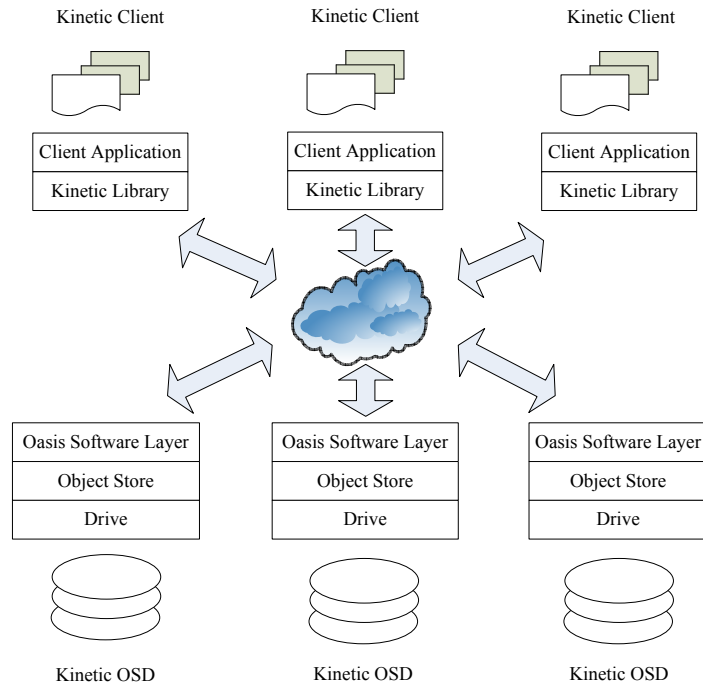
Kinetic Client

Client Application
Kinetic Library

Kinetic Client

Client Application
Kinetic Library

Kinetic Client

Client Application
Kinetic Library

Oasis Software Layer
Object Store
Drive

Kinetic OSD

Oasis Software Layer
Object Store
Drive

Kinetic OSD

Oasis Software Layer
Object Store
Drive

Kinetic OSD